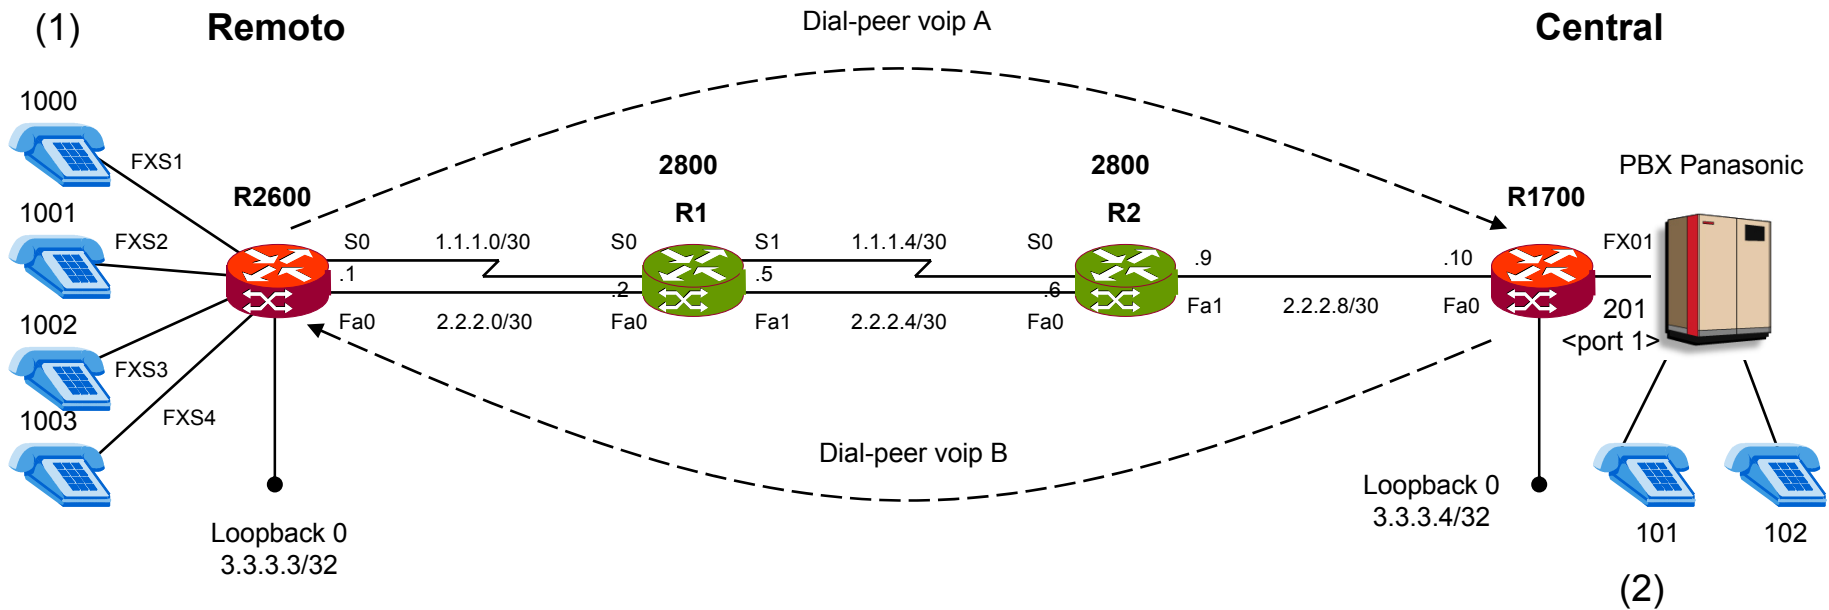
(1)

Remoto

Dial-peer voip A

Central

1000

FXS1

R2600

2800

R1

2800

R2

R1700

PBX Panasonic

1001

FXS2

S0

1.1.1.0/30

S0

S1

1.1.1.4/30

S0

.1

.5

.9

.10

FX01

.2

.6

1002

Fa0

2.2.2.0/30

Fa0

Fa1

2.2.2.4/30

Fa0

Fa1

2.2.2.8/30

Fa0

201

<port 1>

FXS3

1003

FXS4

Dial-peer voip B

Loopback 0
3.3.3.4/32

Loopback 0
3.3.3.3/32

101

102

(2)